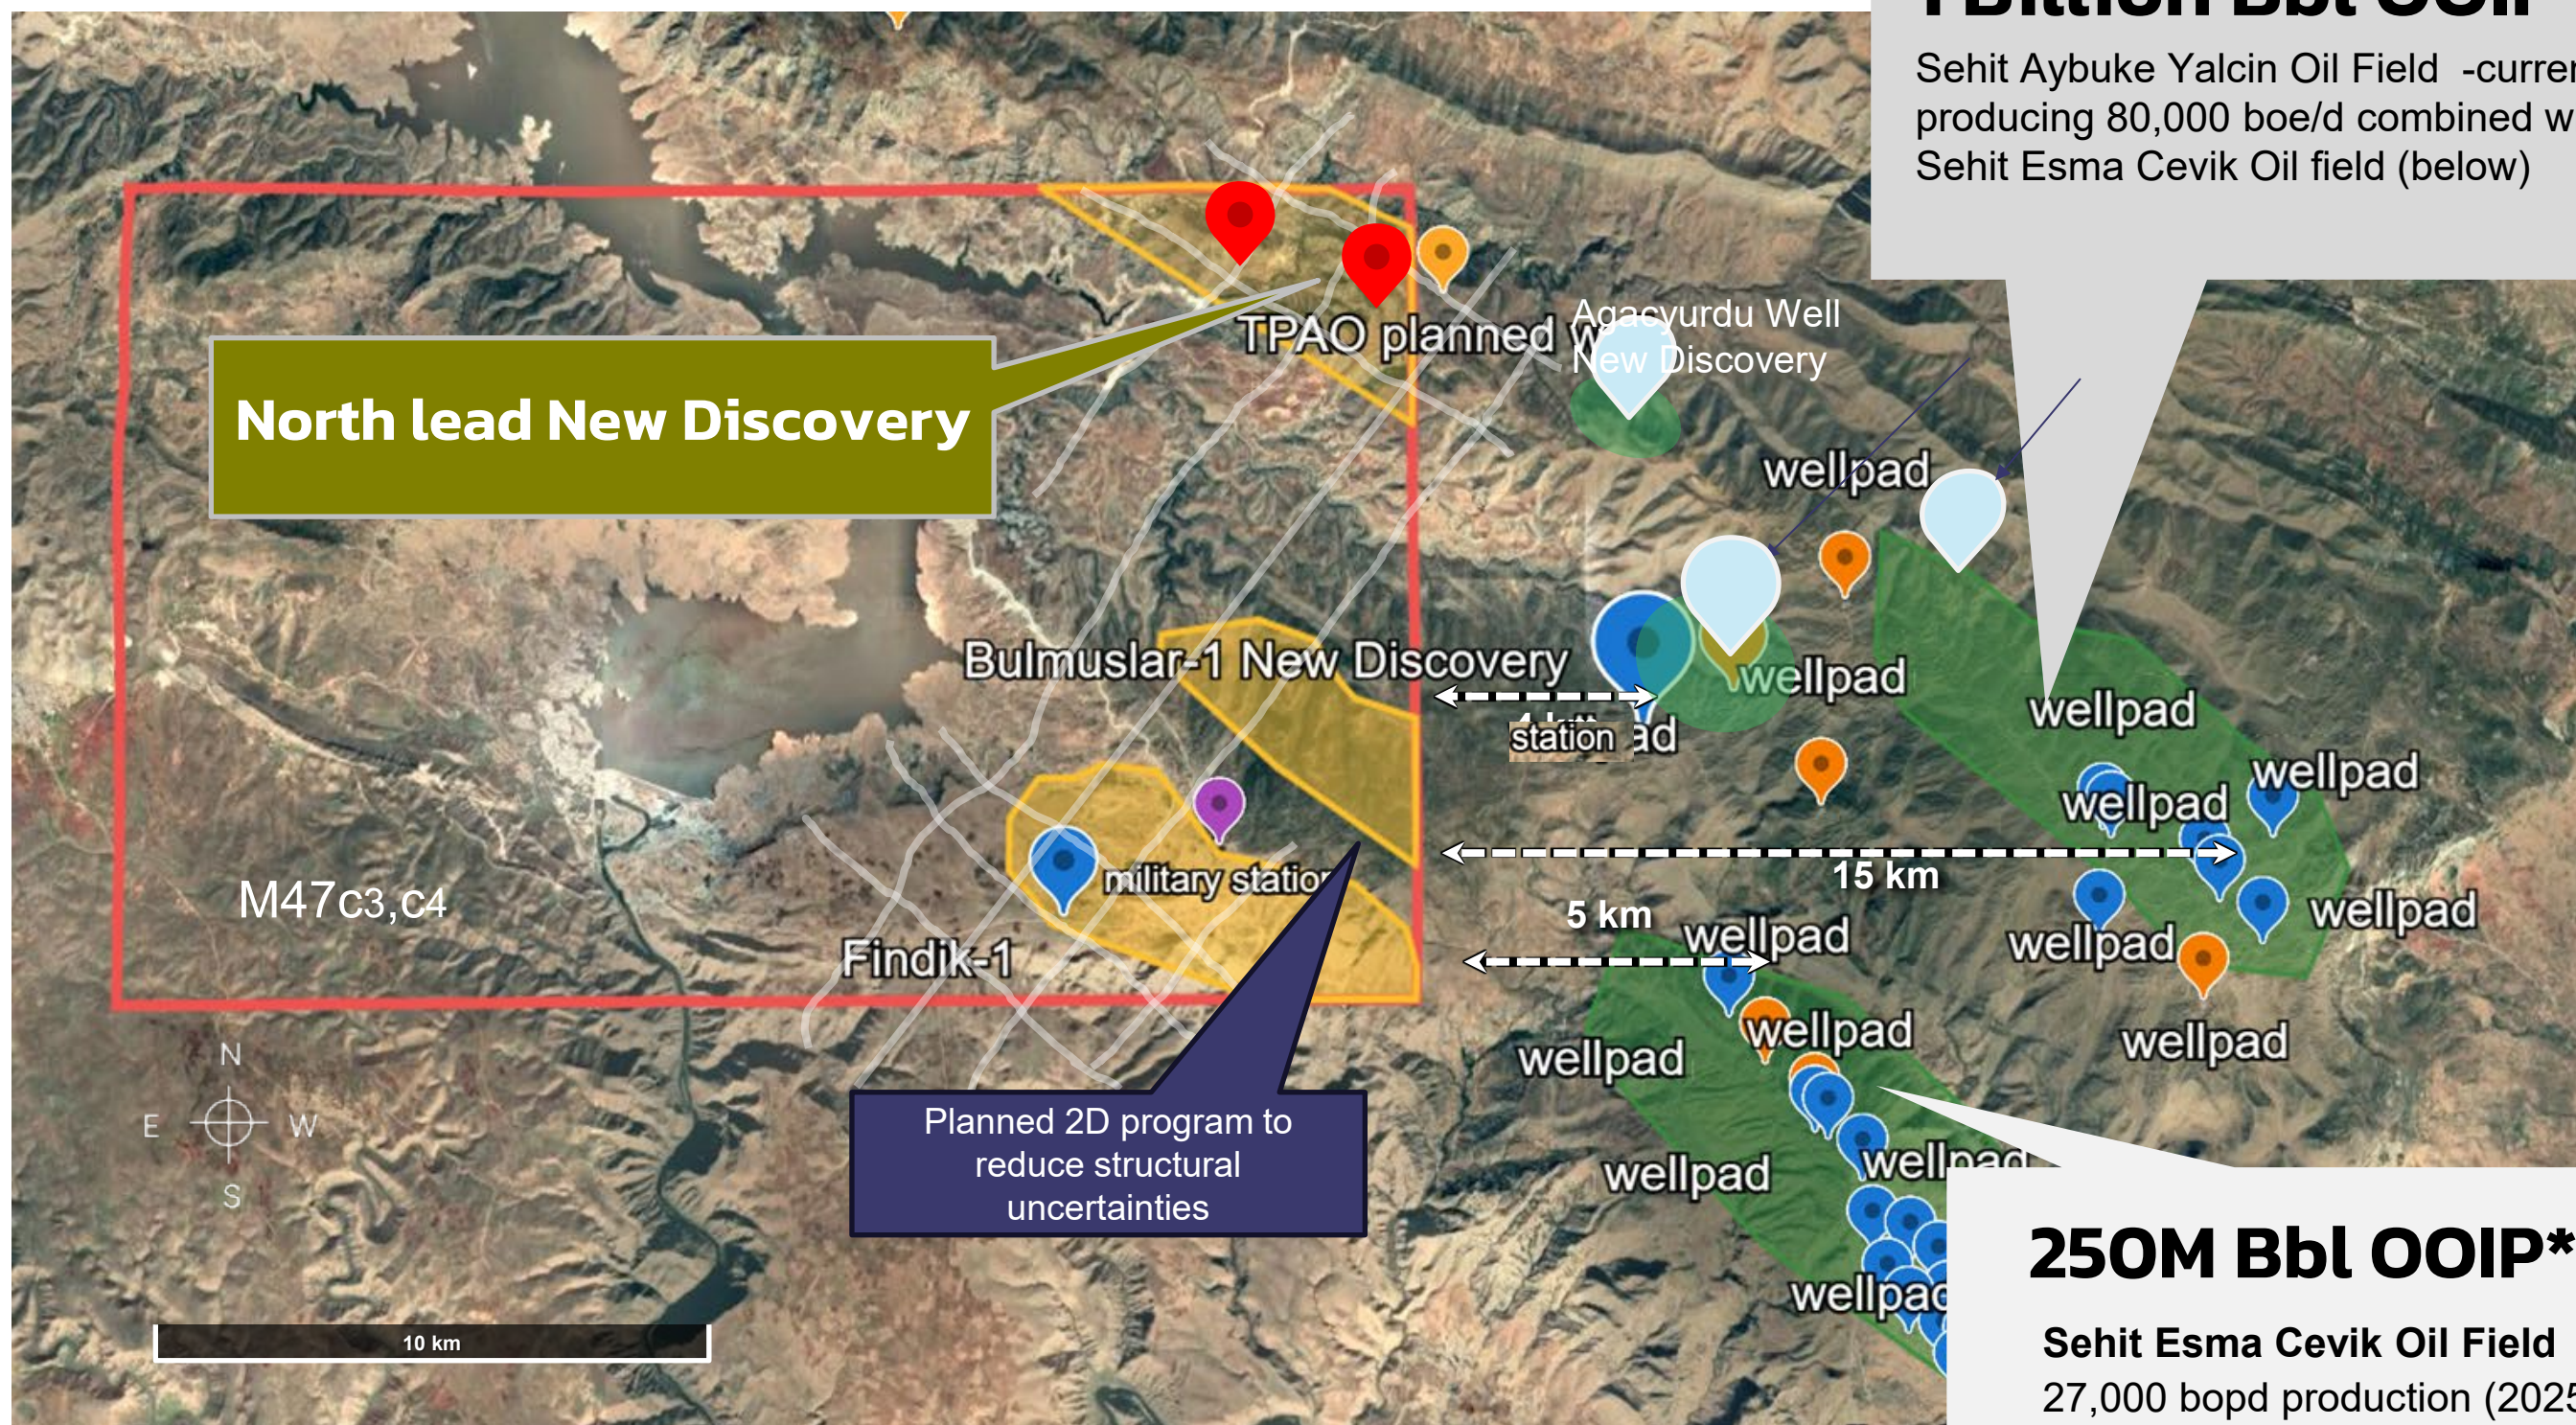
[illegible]

Sehit Aybuke Yalcin Oil Field -curre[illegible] producing 80,000 boe/d combined w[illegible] Sehit Esma Cevik Oil field (below)

North lead New Discovery

TPAO planned W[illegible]

Agacyurdu Well New Discovery

wellpad

wellpad

wellpad

Bulmuslar-1 New Discovery

station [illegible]ad

wellpad

wellpad

wellpad

wellpad

military station

15 km

5 km

wellpad

wellpad

wellpad

M47c3,c4

Findik-1

wellpad

wellpad

wellpad

N

E

W

S

Planned 2D program to reduce structural uncertainties

wellpad

wellpad

wellpa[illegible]

10 km

250M Bbl OOIP*

Sehit Esma Cevik Oil Field

27,000 bopd production (202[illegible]